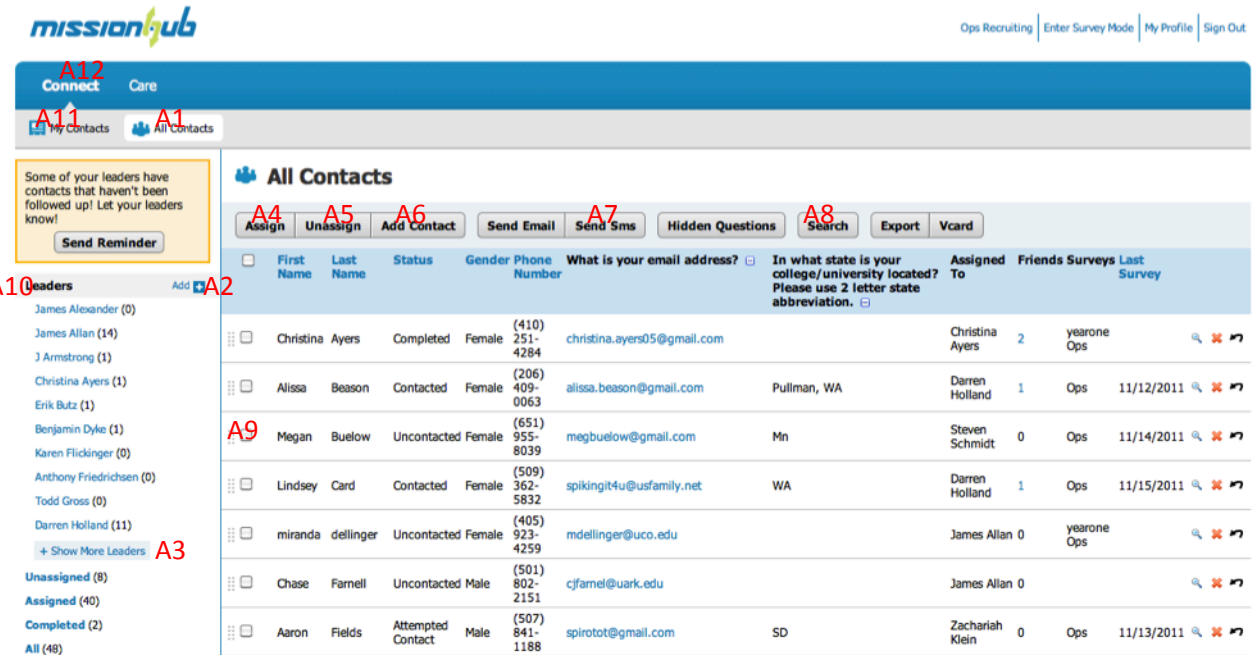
missionhub

Ops Recruiting | Enter Survey Mode | My Profile | Sign Out

A12
Connect Care

A11 My Contacts A1 All Contacts

Some of your leaders have contacts that haven't been followed up! Let your leaders know!

Send Reminder

A10 Leaders Add A2

James Alexander (0)
James Allan (14)
J Armstrong (1)
Christina Ayers (1)
Erik Butz (1)
Benjamin Dyke (1)
Karen Flickinger (0)
Anthony Friedrichsen (0)
Todd Gross (0)
Darren Holland (11)
+ Show More Leaders A3

Unassigned (8)
Assigned (40)
Completed (2)
All (48)

All Contacts

A4 Assign | A5 Unassign | A6 Add Contact | Send Email | A7 Send Sms | Hidden Questions | A8 Search | Export | Vcard

| | First Name | Last Name | Status | Gender | Phone Number | What is your email address? | In what state is your college/university located? Please use 2 letter state abbreviation. | Assigned To | Friends | Surveys | Last Survey |
|---|---|---|---|---|---|---|---|---|---|---|---|
| | Christina | Ayers | Completed | Female | (410) 251-4284 | christina.ayers05@gmail.com | | Christina Ayers | 2 | yearone Ops | |
| | Alissa | Beason | Contacted | Female | (206) 409-0063 | alissa.beason@gmail.com | Pullman, WA | Darren Holland | 1 | Ops | 11/12/2011 |
| A9 | Megan | Buelow | Uncontacted | Female | (651) 955-8039 | megbuelow@gmail.com | Mn | Steven Schmidt | 0 | Ops | 11/14/2011 |
| | Lindsey | Card | Contacted | Female | (509) 362-5832 | spikingit4u@usfamily.net | WA | Darren Holland | 1 | Ops | 11/15/2011 |
| | miranda | dellinger | Uncontacted | Female | (405) 923-4259 | mdellinger@uco.edu | | James Allan | 0 | yearone Ops | |
| | Chase | Farnell | Uncontacted | Male | (501) 802-2151 | cjfarnel@uark.edu | | James Allan | 0 | | |
| | Aaron | Fields | Attempted Contact | Male | (507) 841-1188 | spirotot@gmail.com | SD | Zachariah Klein | 0 | Ops | 11/13/2011 |